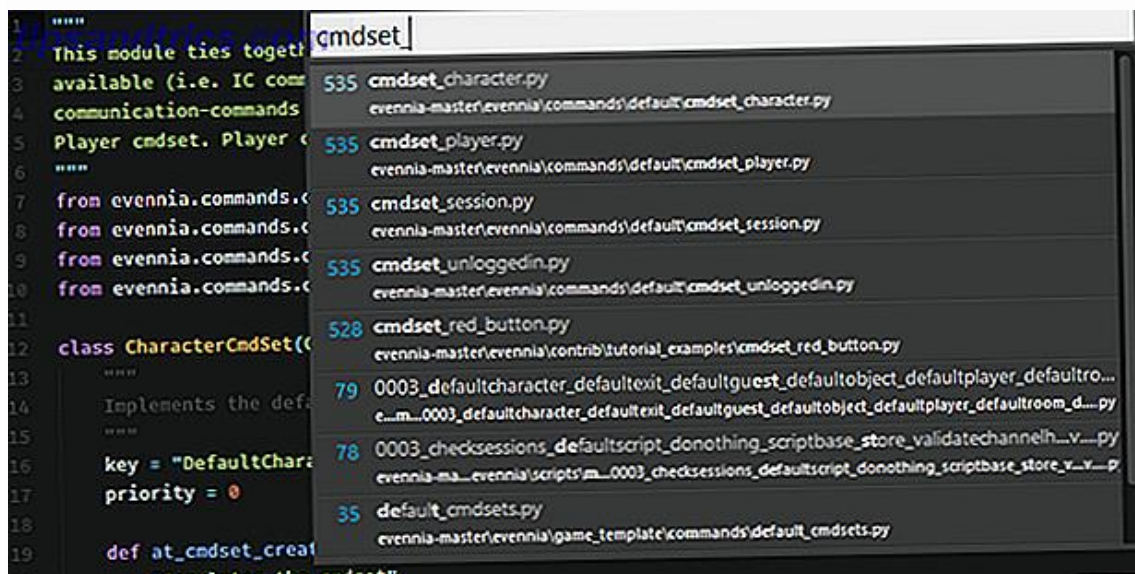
1 """
2 This module ties togeth
3 available (i.e. IC comm
4 communication-commands
5 Player cmdset. Player c
6 """
7 from evennia.commands.c
8 from evennia.commands.c
9 from evennia.commands.c
10 from evennia.commands.c
11
12 class CharacterCmdSet(C
13 """
14 Implements the defa
15 """
16 key = "DefaultChara
17 priority = 0
18
19 def at_cmdset_creat

cmdset

535 cmdset_character.py
evennia-master\evennia\commands\default\cmdset_character.py

535 cmdset_player.py
evennia-master\evennia\commands\default\cmdset_player.py

535 cmdset_session.py
evennia-master\evennia\commands\default\cmdset_session.py

535 cmdset_unloggedin.py
evennia-master\evennia\commands\default\cmdset_unloggedin.py

528 cmdset_red_button.py
evennia-master\evennia\contrib\tutorial_examples\cmdset_red_button.py

79 0003_defaultcharacter_defaultexit_defaultguest_defaultobject_defaultplayer_defaultro...
e...m...0003_defaultcharacter_defaultexit_defaultguest_defaultobject_defaultplayer_defaultroom_d....py

78 0003_checksessions_defaultscript_donothing_scriptbase_store_validatechannelh....v....py
evennia-ma...evennia\scripts\m...0003_checksessions_defaultscript_donothing_scriptbase_store_v....v....py

35 default_cmdsets.py
evennia-master\evennia\game_template\commands\default_cmdsets.py